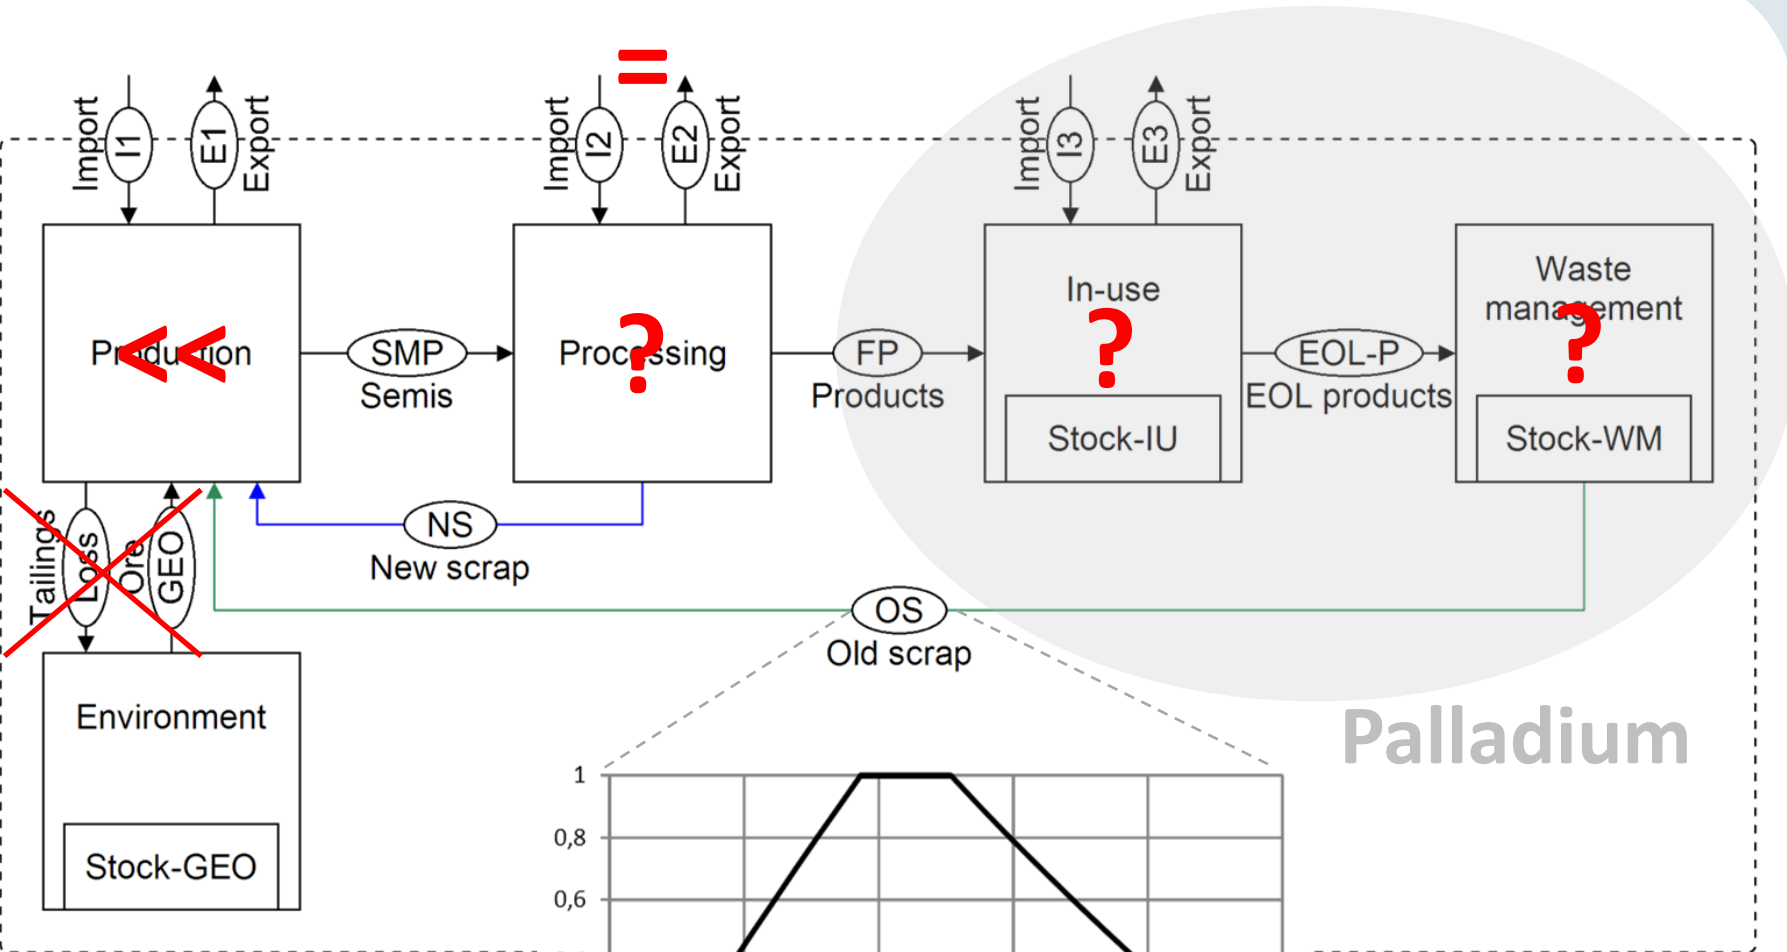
Import I1 E1 Export

=

Import I2 E2 Export

Import I3 E3 Export

Production <<

SMP Semis

Processing ?

FP Products

In-use ?

Stock-IU

EOL-P EOL products

Waste management ?

Stock-WM

NS New scrap

Tailings Loss Ore GEO

OS Old scrap

Environment

Stock-GEO

Palladium

1

0,8

0,6